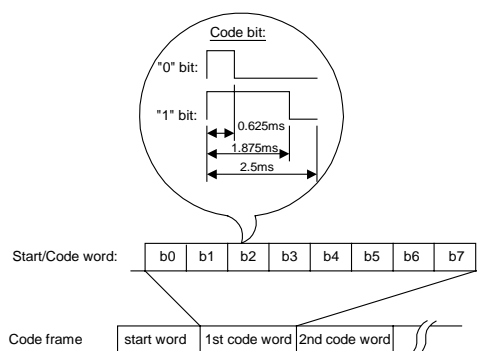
Code bit:

"0" bit:

"1" bit:

0.625ms

1.875ms

2.5ms

Start/Code word:

| b0 | b1 | b2 | b3 | b4 | b5 | b6 | b7 |
|---|---|---|---|---|---|---|---|

Code frame

| start word | 1st code word | 2nd code word |
|---|---|---|